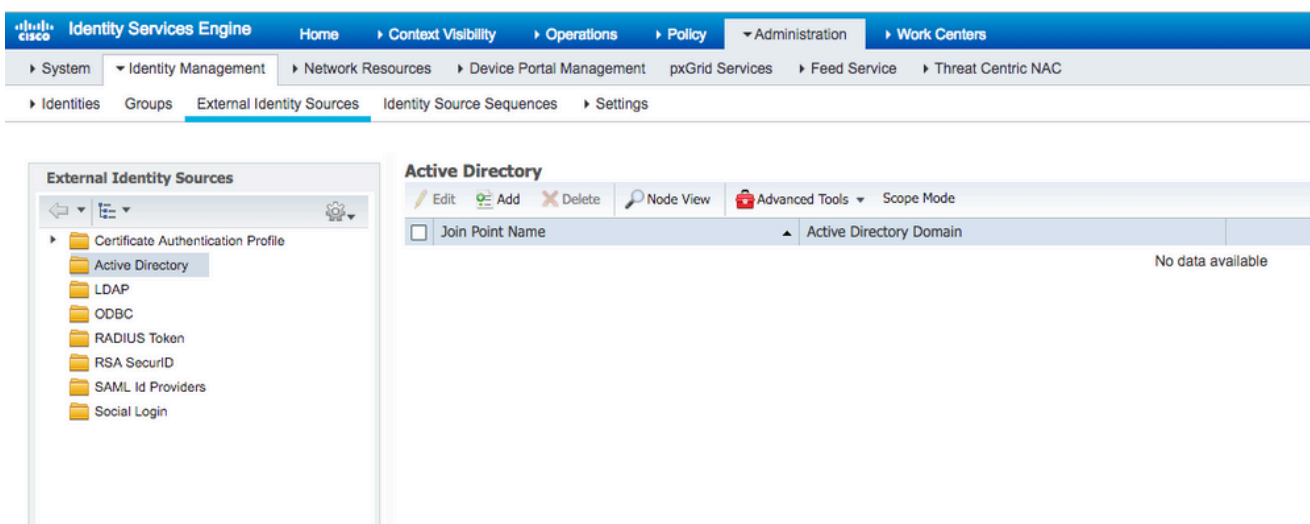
cisco Identity Services Engine Home ▸ Context Visibility ▸ Operations ▸ Policy ▾ Administration ▸ Work Centers

▸ System ▾ Identity Management ▸ Network Resources ▸ Device Portal Management pxGrid Services ▸ Feed Service ▸ Threat Centric NAC

▸ Identities Groups External Identity Sources Identity Source Sequences ▸ Settings

External Identity Sources

Certificate Authentication Profile
Active Directory
LDAP
ODBC
RADIUS Token
RSA SecurID
SAML Id Providers
Social Login

Active Directory

Edit Add Delete Node View Advanced Tools Scope Mode

| Join Point Name | Active Directory Domain |
|---|---|
| | No data available |